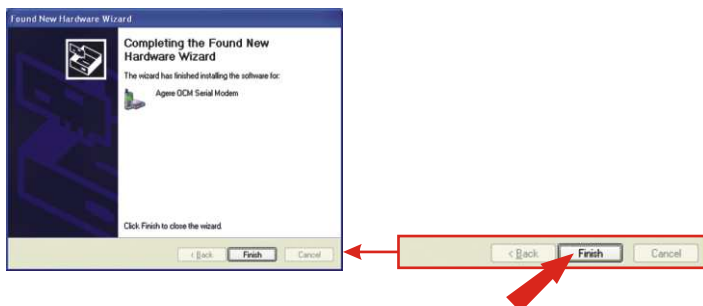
Found New Hardware Wizard

Completing the Found New Hardware Wizard

The wizard has finished installing the software for:

Agere OCM Serial Modem

Click Finish to close the wizard.

< Back Finish Cancel

< Back Finish Cancel